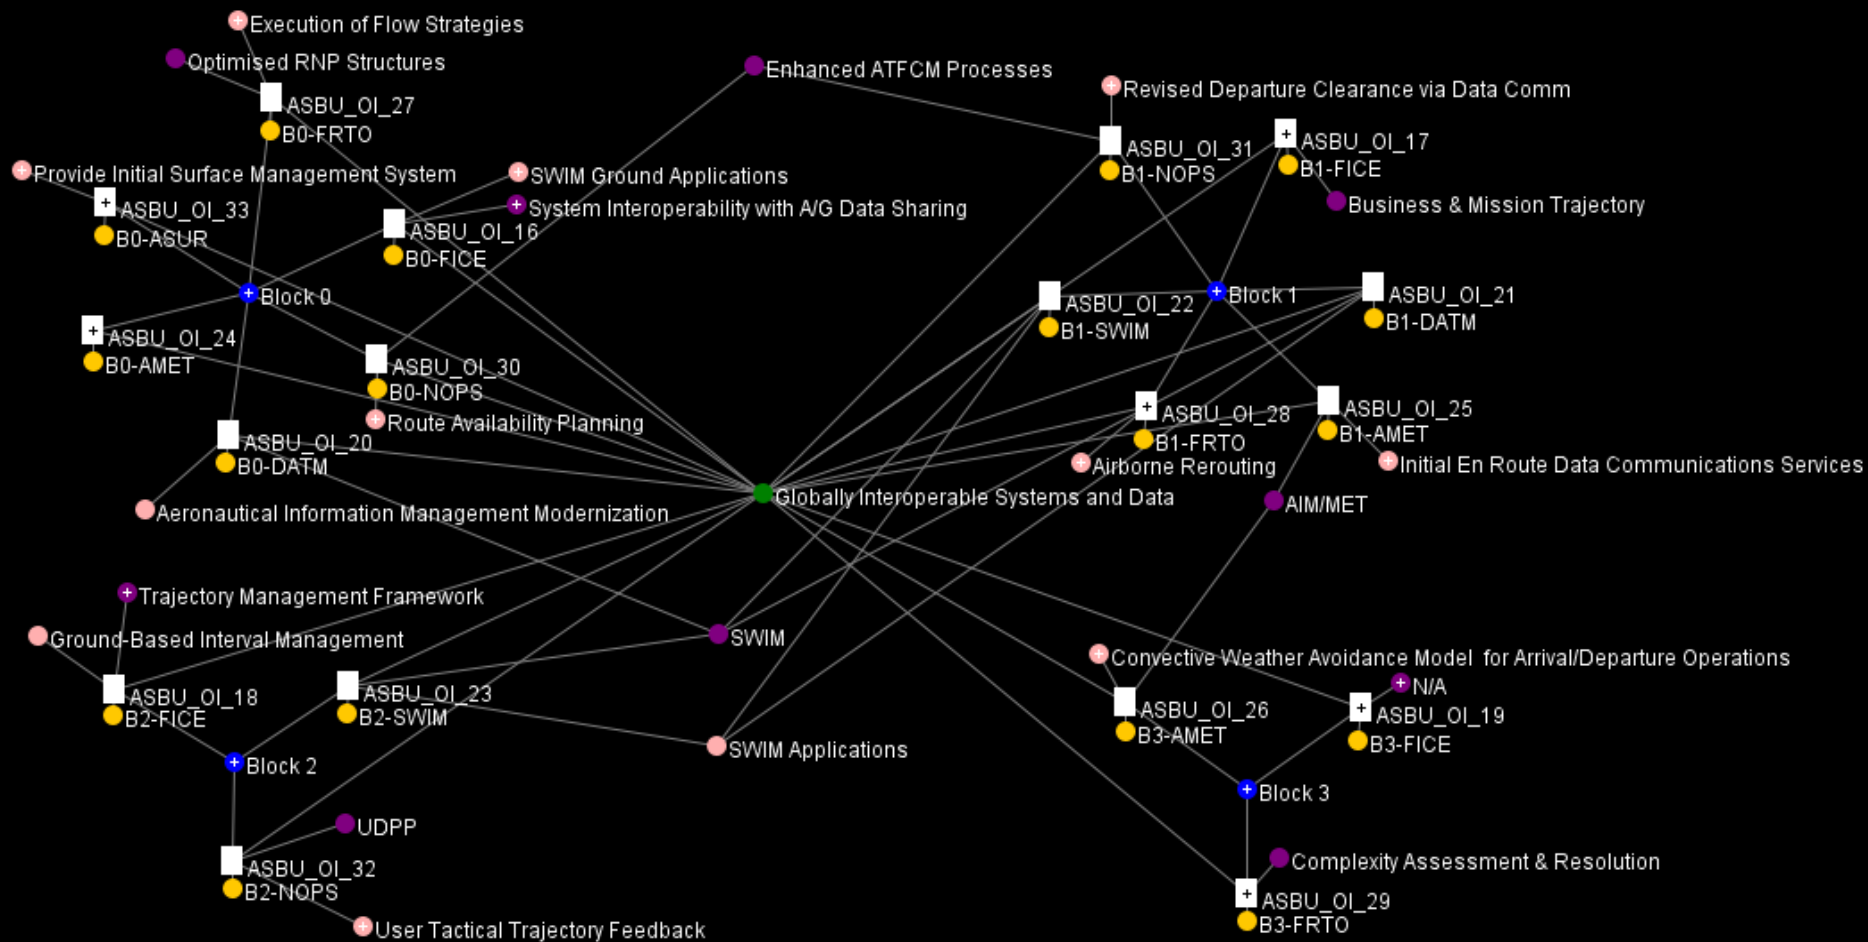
Execution of Flow Strategies
Optimised RNP Structures
ASBU_OI_27
B0-FRTO
Enhanced ATFCM Processes
Revised Departure Clearance via Data Comm
ASBU_OI_31
B1-NOPS
ASBU_OI_17
B1-FICE
Business & Mission Trajectory
Provide Initial Surface Management System
SWIM Ground Applications
System Interoperability with A/G Data Sharing
ASBU_OI_33
B0-ASUR
ASBU_OI_16
B0-FICE
Block 0
ASBU_OI_22
B1-SWIM
Block 1
ASBU_OI_21
B1-DATM
ASBU_OI_24
B0-AMET
ASBU_OI_30
B0-NOPS
Route Availability Planning
ASBU_OI_28
B1-FRTO
ASBU_OI_25
B1-AMET
ASBU_OI_20
B0-DATM
Airborne Rerouting
Initial En Route Data Communications Services
Globally Interoperable Systems and Data
Aeronautical Information Management Modernization
AIM/MET
Trajectory Management Framework
Ground-Based Interval Management
SWIM
Convective Weather Avoidance Model for Arrival/Departure Operations
N/A
ASBU_OI_18
B2-FICE
ASBU_OI_23
B2-SWIM
ASBU_OI_26
B3-AMET
ASBU_OI_19
B3-FICE
Block 2
SWIM Applications
Block 3
UDPP
Complexity Assessment & Resolution
ASBU_OI_32
B2-NOPS
ASBU_OI_29
B3-FRTO
User Tactical Trajectory Feedback